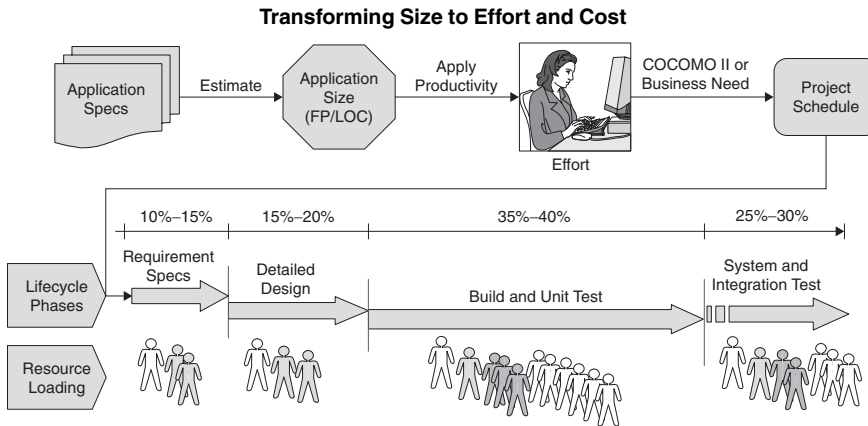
Transforming Size to Effort and Cost

Application Specs

Estimate

Application Size (FP/LOC)

Apply Productivity

Effort

COCOMO II or Business Need

Project Schedule

10%–15%

15%–20%

35%–40%

25%–30%

Lifecycle Phases

Requirement Specs

Detailed Design

Build and Unit Test

System and Integration Test

Resource Loading